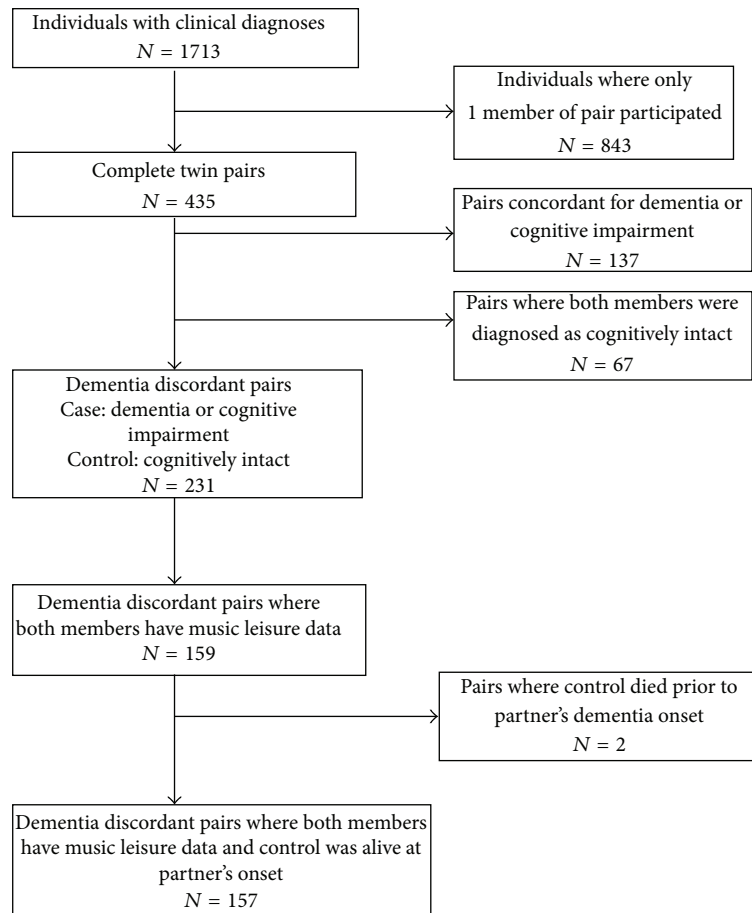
Individuals with clinical diagnoses
$N = 1713$

Individuals where only 1 member of pair participated
$N = 843$

Complete twin pairs
$N = 435$

Pairs concordant for dementia or cognitive impairment
$N = 137$

Pairs where both members were diagnosed as cognitively intact
$N = 67$

Dementia discordant pairs
Case: dementia or cognitive impairment
Control: cognitively intact
$N = 231$

Dementia discordant pairs where both members have music leisure data
$N = 159$

Pairs where control died prior to partner's dementia onset
$N = 2$

Dementia discordant pairs where both members have music leisure data and control was alive at partner's onset
$N = 157$